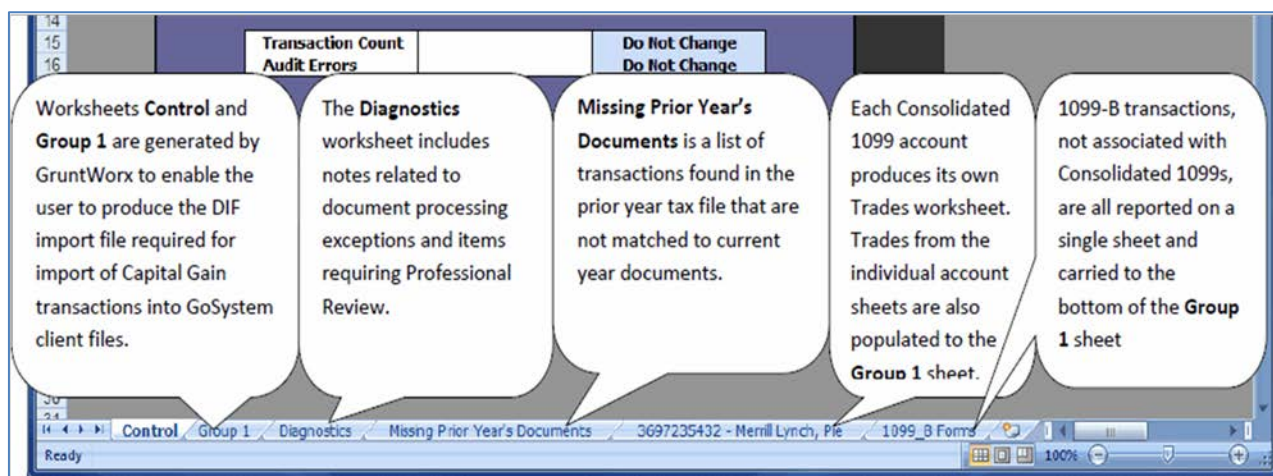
14
15
16

| Transaction Count | | Do Not Change |
|---|---|---|
| Audit Errors | | Do Not Change |

Worksheets **Control** and **Group 1** are generated by GruntWorx to enable the user to produce the DIF import file required for import of Capital Gain transactions into GoSystem client files.

The **Diagnostics** worksheet includes notes related to document processing exceptions and items requiring Professional Review.

**Missing Prior Year's Documents** is a list of transactions found in the prior year tax file that are not matched to current year documents.

Each Consolidated 1099 account produces its own Trades worksheet. Trades from the individual account sheets are also populated to the **Group 1** sheet.

1099-B transactions, not associated with Consolidated 1099s, are all reported on a single sheet and carried to the bottom of the **Group 1** sheet

30
31

Control Group 1 Diagnostics Missng Prior Year's Documents 3697235432 - Merill Lynch, Pie 1099_B Forms

Ready 100%